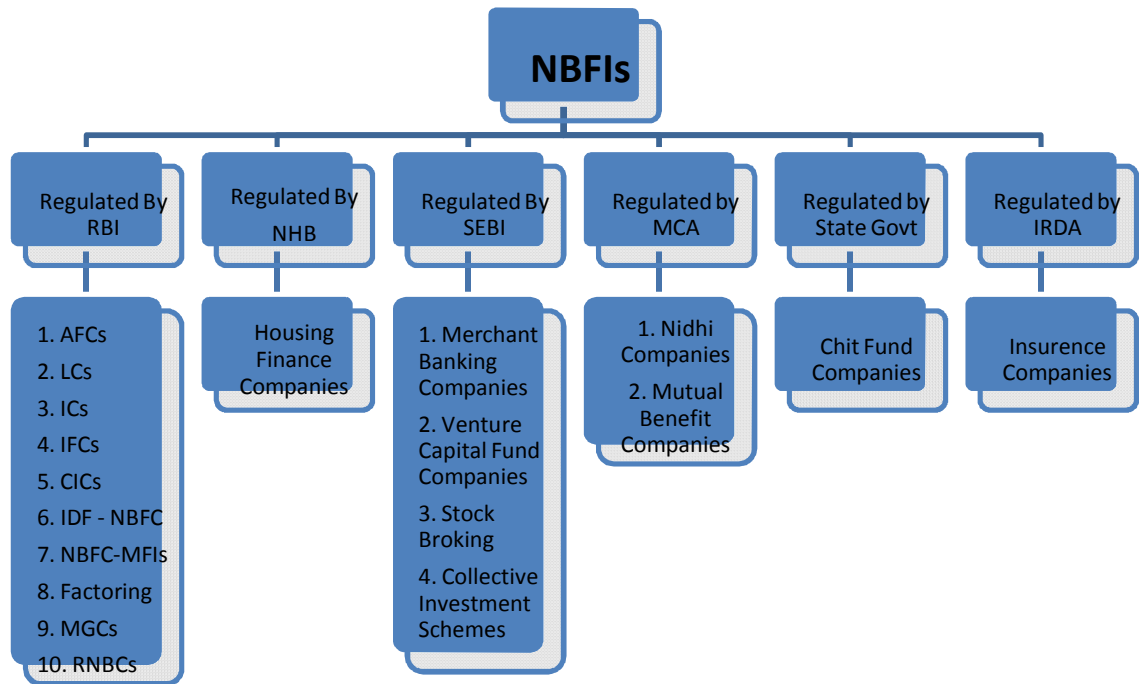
NBFIs

Regulated By RBI

Regulated By NHB

Regulated By SEBI

Regulated by MCA

Regulated by State Govt

Regulated by IRDA

1. AFCs
2. LCs
3. ICs
4. IFCs
5. CICs
6. IDF - NBFC
7. NBFC-MFIs
8. Factoring
9. MGCs
10. RNBCs

Housing Finance Companies

1. Merchant Banking Companies
2. Venture Capital Fund Companies
3. Stock Broking
4. Collective Investment Schemes

1. Nidhi Companies
2. Mutual Benefit Companies

Chit Fund Companies

Insurence Companies